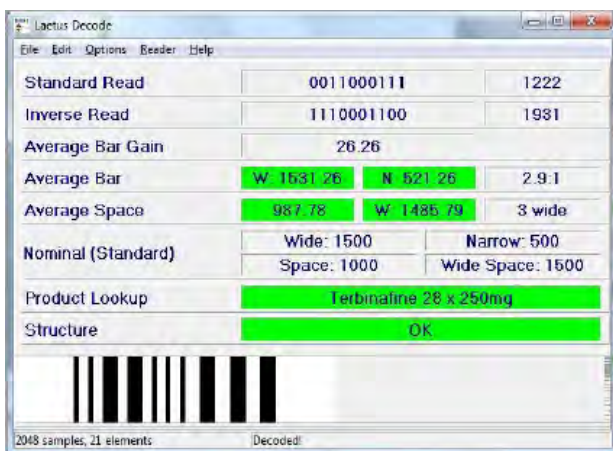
Laetus Decode

File Edit Options Reader Help

| | | |
|---|---|---|
| Standard Read | 0011000111 | 1222 |
| Inverse Read | 1110001100 | 1931 |
| Average Bar Gain | 26.26 | |
| Average Bar | W: 1531.26 N: 521.26 | 2.9:1 |
| Average Space | 987.78 W: 1485.79 | 3 wide |
| Nominal (Standard) | Wide: 1500 Narrow: 500 Space: 1000 Wide Space: 1500 | |
| Product Lookup | Terbinafine 28 x 250mg | |
| Structure | OK | |

2048 samples, 21 elements Decoded!